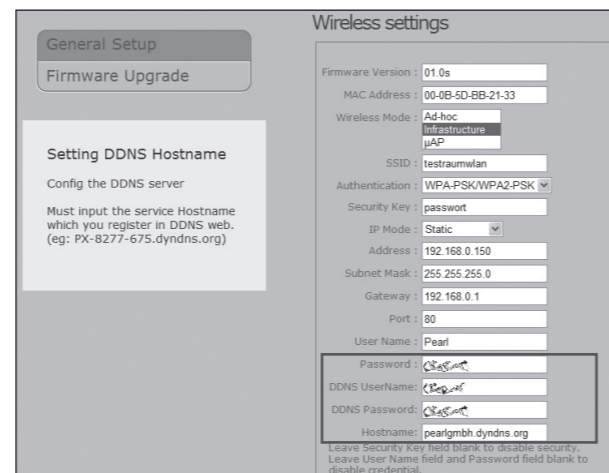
General Setup

Firmware Upgrade

Setting DDNS Hostname

Config the DDNS server

Must input the service Hostname which you register in DDNS web. (eg: PX-8277-675.dyndns.org)

Wireless settings

| | |
|---|---|
| Firmware Version : | 01.0s |
| MAC Address : | 00-0B-5D-BB-21-33 |
| Wireless Mode : | Ad-hoc<br>Infrastructure<br>µAP |
| SSID : | testraumwlan |
| Authentication : | WPA-PSK/WPA2-PSK |
| Security Key : | passwort |
| IP Mode : | Static |
| Address : | 192.168.0.150 |
| Subnet Mask : | 255.255.255.0 |
| Gateway : | 192.168.0.1 |
| Port : | 80 |
| User Name : | Pearl |
| Password : | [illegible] |
| DDNS UserName: | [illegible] |
| DDNS Password: | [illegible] |
| Hostname: | pearlgmbh.dyndns.org |

Leave Security Key field blank to disable security. Leave User Name field and Password field blank to disable credential.